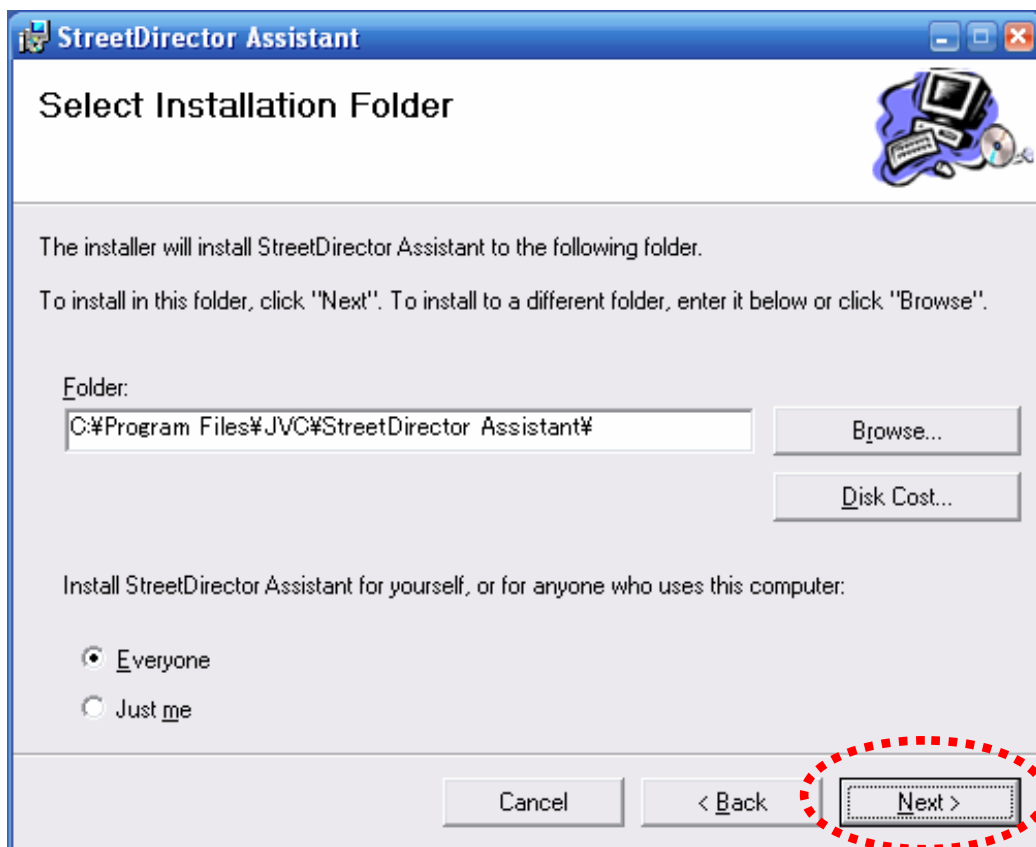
StreetDirector Assistant

Select Installation Folder

The installer will install StreetDirector Assistant to the following folder.

To install in this folder, click "Next". To install to a different folder, enter it below or click "Browse".

Folder:

C:¥Program Files¥JVC¥StreetDirector Assistant¥

Browse...

Disk Cost...

Install StreetDirector Assistant for yourself, or for anyone who uses this computer:

Everyone

Just me

Cancel

< Back

Next >